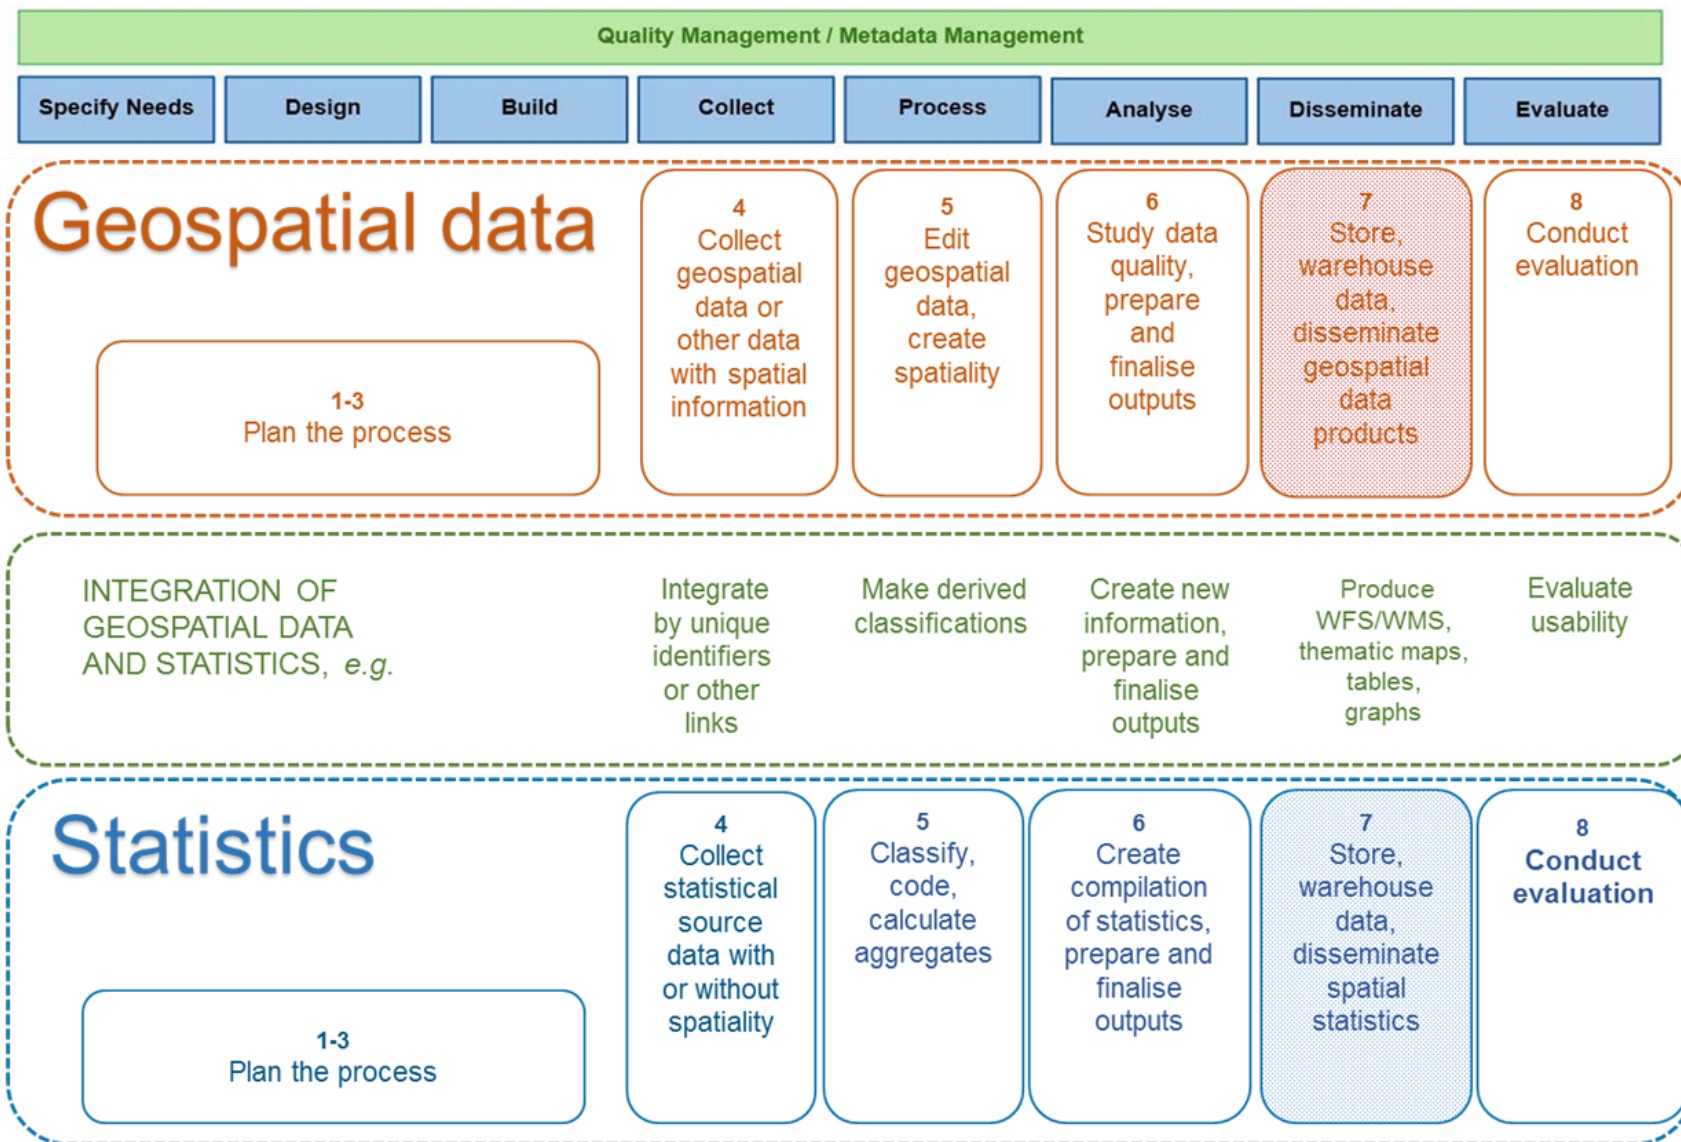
Quality Management / Metadata Management

Specify Needs

Design

Build

Collect

Process

Analyse

Disseminate

Evaluate

Geospatial data

1-3
Plan the process

4
Collect geospatial data or other data with spatial information

5
Edit geospatial data, create spatiality

6
Study data quality, prepare and finalise outputs

7
Store, warehouse data, disseminate geospatial data products

8
Conduct evaluation

INTEGRATION OF GEOSPATIAL DATA AND STATISTICS, *e.g.*

Integrate by unique identifiers or other links

Make derived classifications

Create new information, prepare and finalise outputs

Produce WFS/WMS, thematic maps, tables, graphs

Evaluate usability

Statistics

1-3
Plan the process

4
Collect statistical source data with or without spatiality

5
Classify, code, calculate aggregates

6
Create compilation of statistics, prepare and finalise outputs

7
Store, warehouse data, disseminate spatial statistics

8
Conduct evaluation